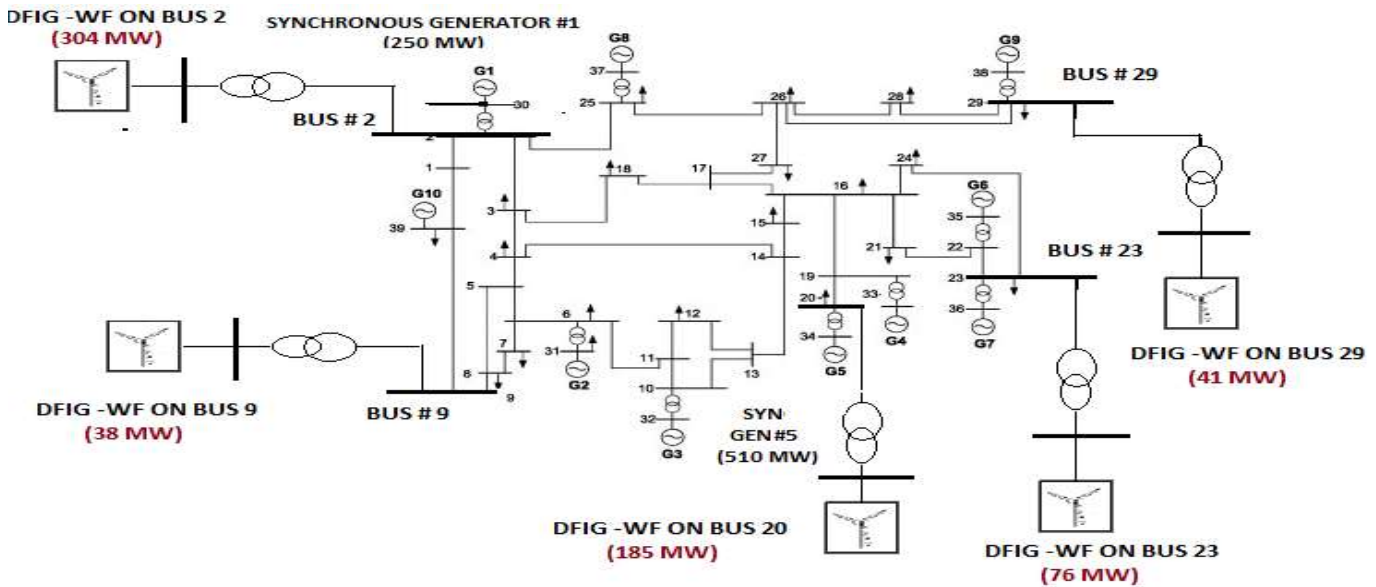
DFIG -WF ON BUS 2
(304 MW)

SYNCHRONOUS GENERATOR #1
(250 MW)

G1
30
BUS # 2
2
1
G10
39
3
4
5
6
7
8
9
BUS # 9

DFIG -WF ON BUS 9
(38 MW)

G8
37
25
18
17
26
27
28
G9
38
29
BUS # 29
24
16
15
14
G6
35
21
22
BUS # 23
23
19
20
33
34
36
G4
G5
G7
12
11
10
13
31
G2
32
G3

SYN
GEN #5
(510 MW)

DFIG -WF ON BUS 29
(41 MW)

DFIG -WF ON BUS 20
(185 MW)

DFIG -WF ON BUS 23
(76 MW)